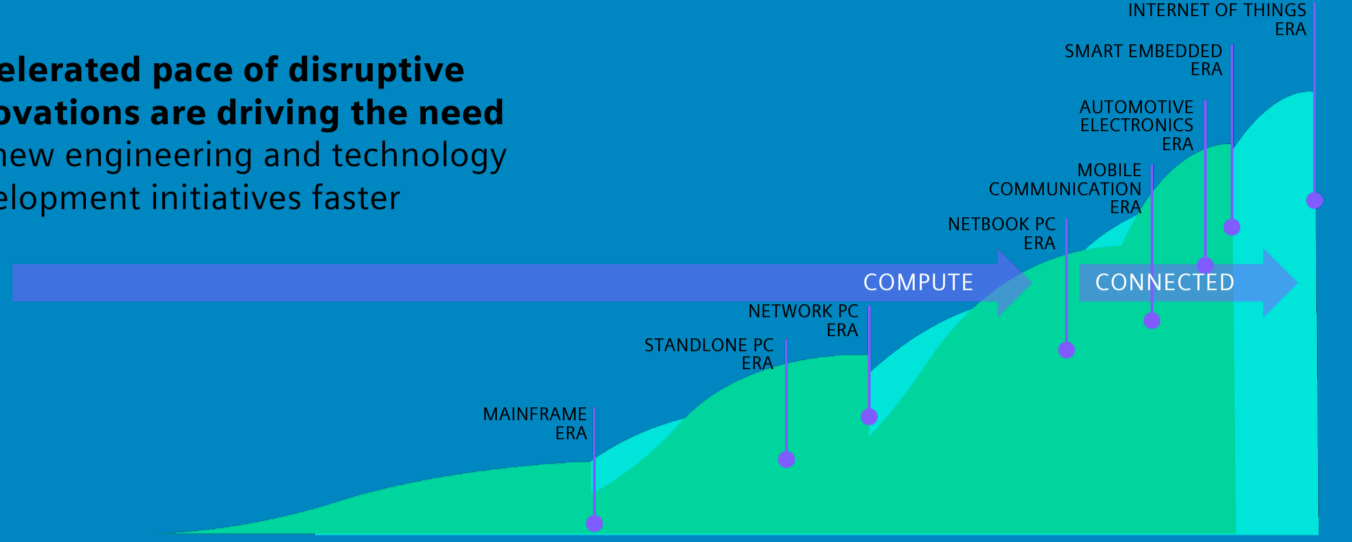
elerated pace of disruptive ovations are driving the need new engineering and technology elopment initiatives faster

INTERNET OF THINGS ERA

SMART EMBEDDED ERA

AUTOMOTIVE ELECTRONICS ERA

MOBILE COMMUNICATION ERA

NETBOOK PC ERA

COMPUTE

CONNECTED

NETWORK PC ERA

STANDLONE PC ERA

MAINFRAME ERA